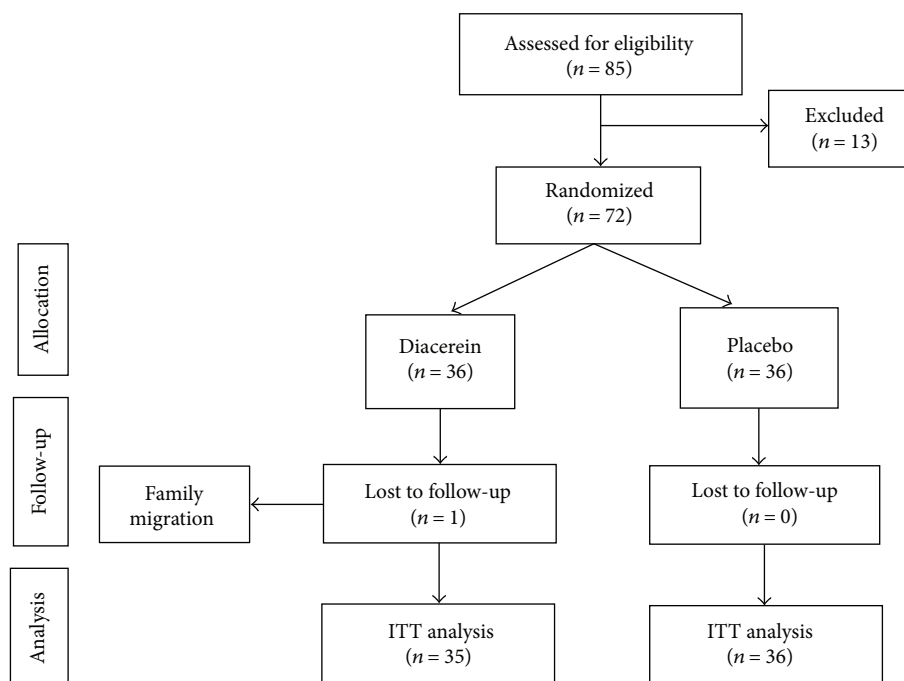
Assessed for eligibility
($n = 85$)

Excluded
($n = 13$)

Randomized
($n = 72$)

Allocation

Diacerein
($n = 36$)

Placebo
($n = 36$)

Follow-up

Family migration

Lost to follow-up
($n = 1$)

Lost to follow-up
($n = 0$)

Analysis

ITT analysis
($n = 35$)

ITT analysis
($n = 36$)